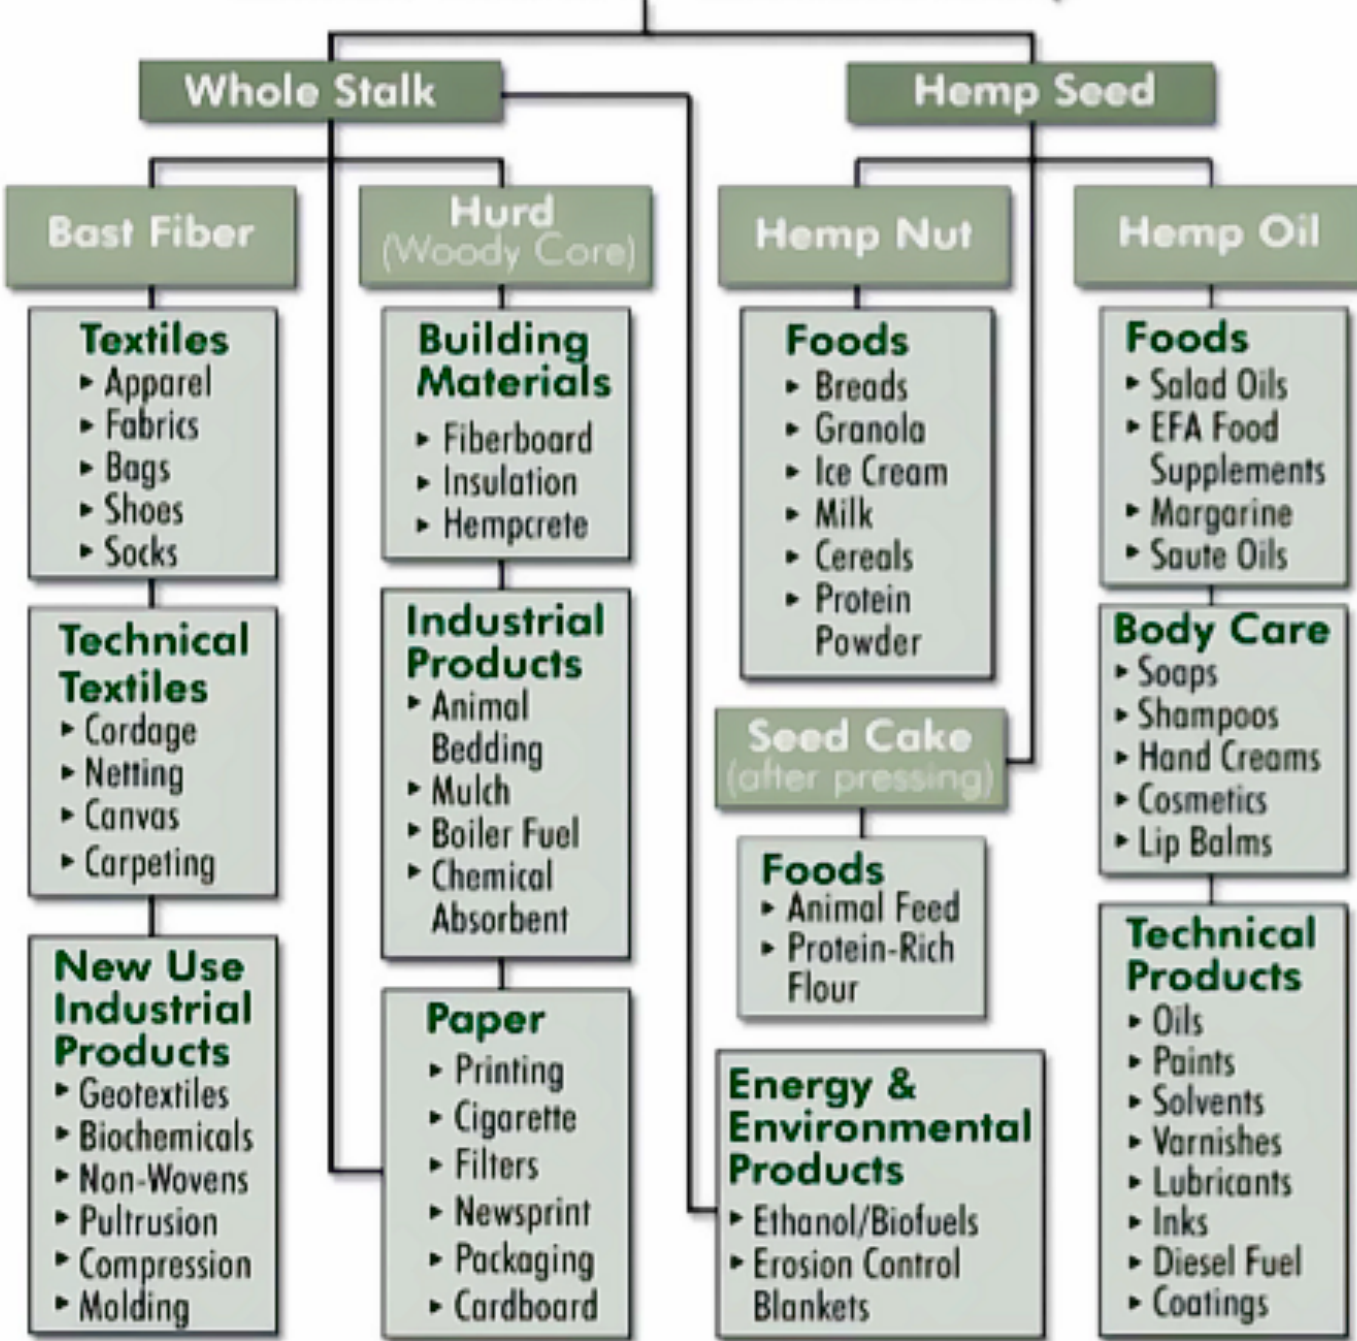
Whole Stalk

Hemp Seed

Bast Fiber

Hurd (Woody Core)

Hemp Nut

Hemp Oil

Textiles
- Apparel
- Fabrics
- Bags
- Shoes
- Socks

Technical Textiles
- Cordage
- Netting
- Canvas
- Carpeting

New Use Industrial Products
- Geotextiles
- Biochemicals
- Non-Wovens
- Pultrusion
- Compression
- Molding

Building Materials
- Fiberboard
- Insulation
- Hempcrete

Industrial Products
- Animal Bedding
- Mulch
- Boiler Fuel
- Chemical Absorbent

Paper
- Printing
- Cigarette
- Filters
- Newsprint
- Packaging
- Cardboard

Foods
- Breads
- Granola
- Ice Cream
- Milk
- Cereals
- Protein Powder

Seed Cake (after pressing)

Foods
- Animal Feed
- Protein-Rich Flour

Energy & Environmental Products
- Ethanol/Biofuels
- Erosion Control Blankets

Foods
- Salad Oils
- EFA Food Supplements
- Margarine
- Saute Oils

Body Care
- Soaps
- Shampoos
- Hand Creams
- Cosmetics
- Lip Balms

Technical Products
- Oils
- Paints
- Solvents
- Varnishes
- Lubricants
- Inks
- Diesel Fuel
- Coatings